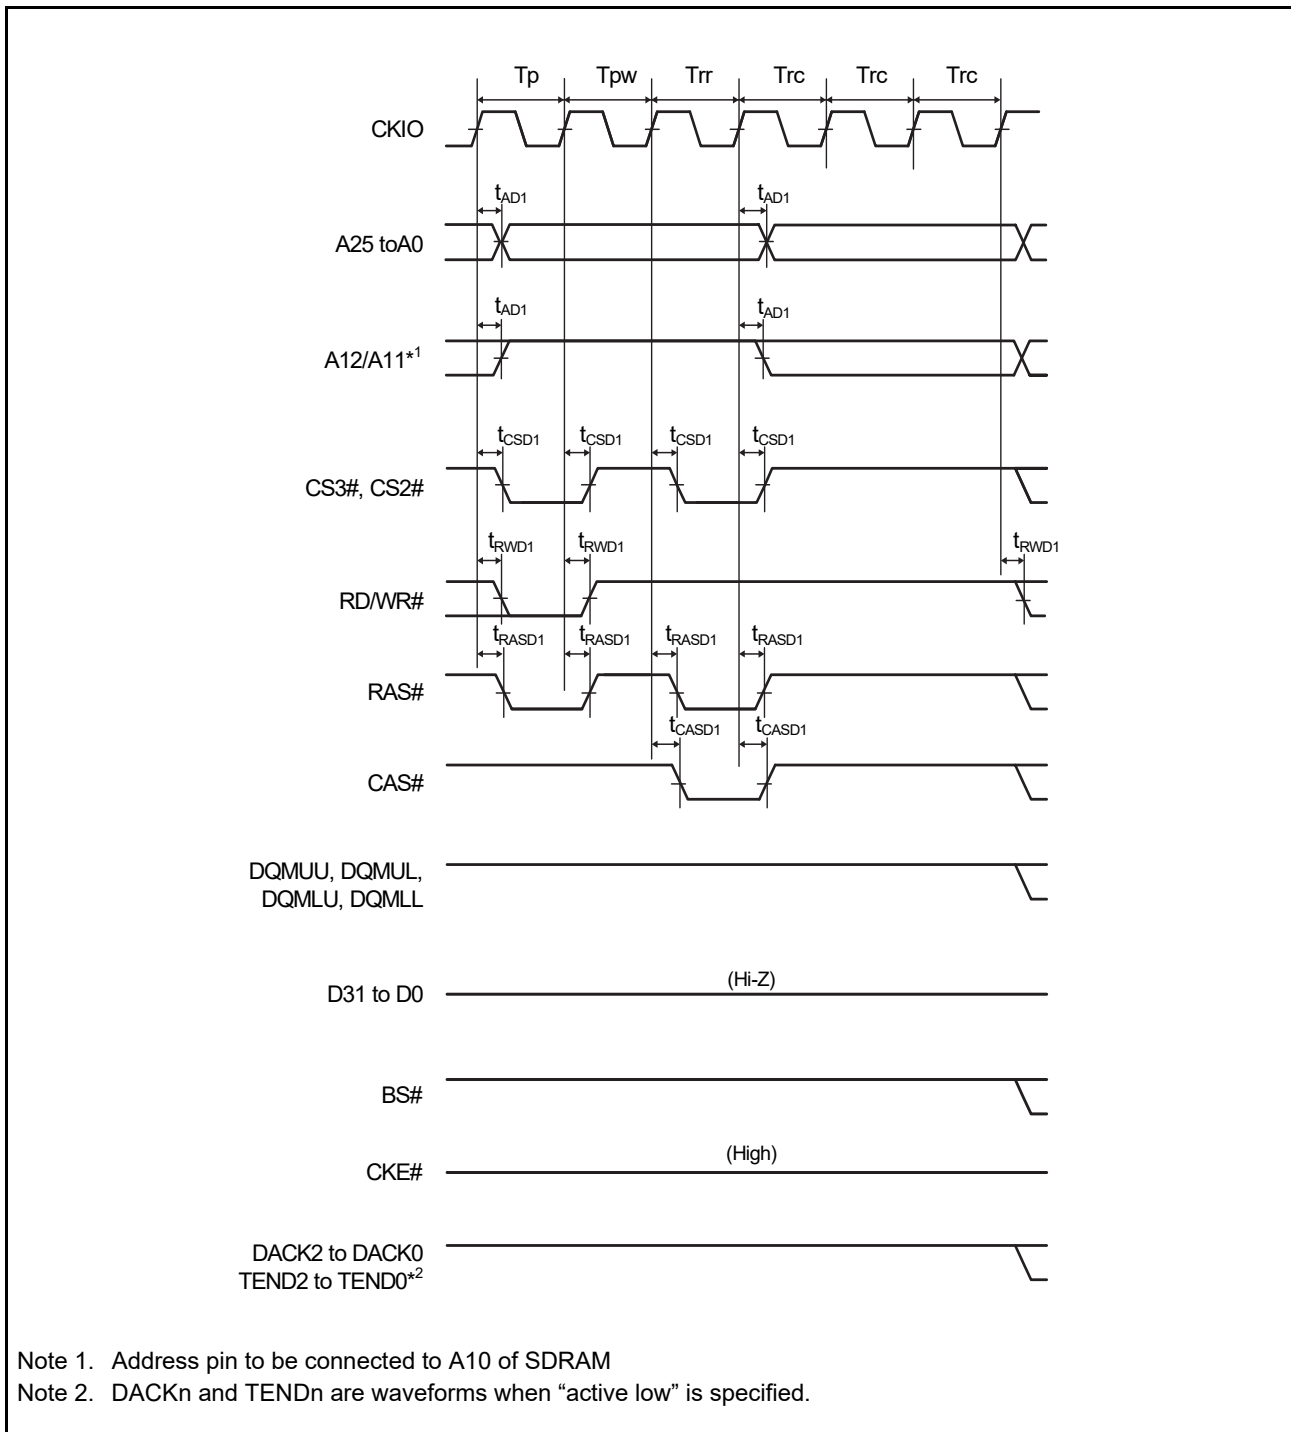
Tp Tpw Trr Trc Trc Trc

CKIO

$t_{AD1}$ $t_{AD1}$

A25 toA0

$t_{AD1}$ $t_{AD1}$

A12/A11*$^{1}$

$t_{CSD1}$ $t_{CSD1}$ $t_{CSD1}$ $t_{CSD1}$

CS3#, CS2#

$t_{RWD1}$ $t_{RWD1}$ $t_{RWD1}$

RD/WR#

$t_{RASD1}$ $t_{RASD1}$ $t_{RASD1}$ $t_{RASD1}$

RAS#

$t_{CASD1}$ $t_{CASD1}$

CAS#

DQMUU, DQMUL, DQMLU, DQMLL

(Hi-Z)

D31 to D0

BS#

(High)

CKE#

DACK2 to DACK0
TEND2 to TEND0*$^{2}$

Note 1. Address pin to be connected to A10 of SDRAM
Note 2. DACKn and TENDn are waveforms when “active low” is specified.